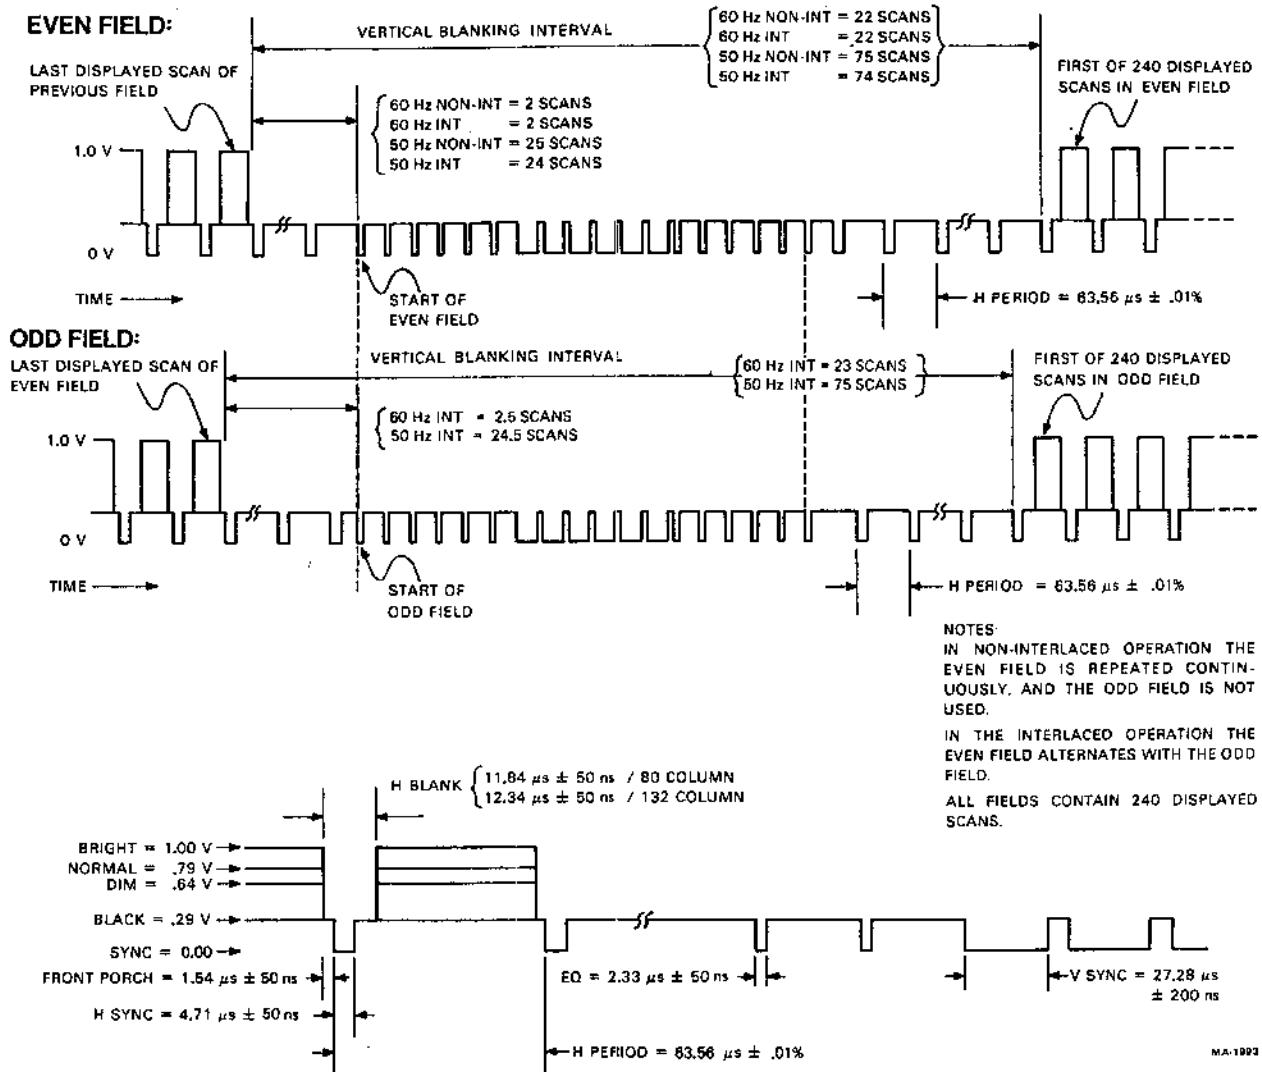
EVEN FIELD:

VERTICAL BLANKING INTERVAL

60 Hz NON-INT = 22 SCANS
60 Hz INT = 22 SCANS
50 Hz NON-INT = 75 SCANS
50 Hz INT = 74 SCANS

LAST DISPLAYED SCAN OF PREVIOUS FIELD

FIRST OF 240 DISPLAYED SCANS IN EVEN FIELD

60 Hz NON-INT = 2 SCANS
60 Hz INT = 2 SCANS
50 Hz NON-INT = 25 SCANS
50 Hz INT = 24 SCANS

1.0 V

0 V

TIME

START OF EVEN FIELD

H PERIOD = 63.56 $\mu s$ ± .01%

ODD FIELD:

VERTICAL BLANKING INTERVAL

60 Hz INT = 23 SCANS
50 Hz INT = 75 SCANS

LAST DISPLAYED SCAN OF EVEN FIELD

FIRST OF 240 DISPLAYED SCANS IN ODD FIELD

60 Hz INT = 2.5 SCANS
50 Hz INT = 24.5 SCANS

1.0 V

0 V

TIME

START OF ODD FIELD

H PERIOD = 63.56 $\mu s$ ± .01%

NOTES:
IN NON-INTERLACED OPERATION THE EVEN FIELD IS REPEATED CONTINUOUSLY, AND THE ODD FIELD IS NOT USED.

IN THE INTERLACED OPERATION THE EVEN FIELD ALTERNATES WITH THE ODD FIELD.

ALL FIELDS CONTAIN 240 DISPLAYED SCANS.

H BLANK
11.84 $\mu s$ ± 50 ns / 80 COLUMN
12.34 $\mu s$ ± 50 ns / 132 COLUMN

BRIGHT = 1.00 V
NORMAL = .79 V
DIM = .64 V
BLACK = .29 V
SYNC = 0.00
FRONT PORCH = 1.54 $\mu s$ ± 50 ns
H SYNC = 4.71 $\mu s$ ± 50 ns

EQ = 2.33 $\mu s$ ± 50 ns

V SYNC = 27.28 $\mu s$ ± 200 ns

H PERIOD = 63.56 $\mu s$ ± .01%

MA-1993